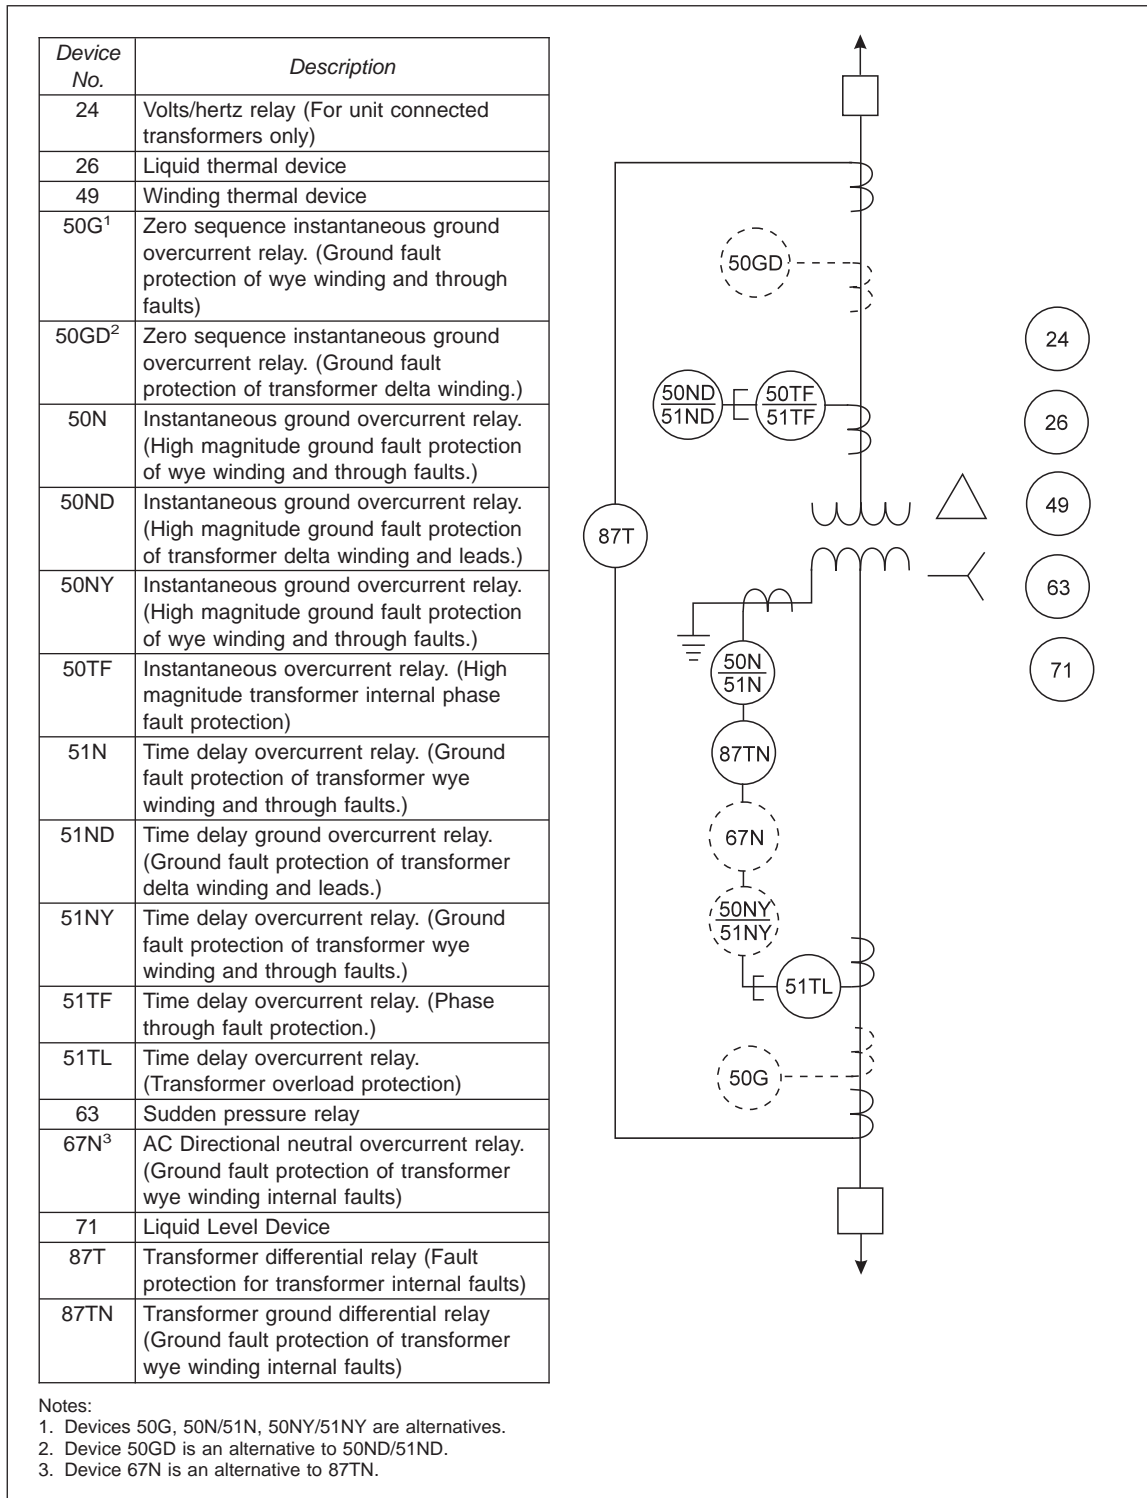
| Device No. | Description |
|---|---|
| 24 | Volts/hertz relay (For unit connected transformers only) |
| 26 | Liquid thermal device |
| 49 | Winding thermal device |
| 50G$^1$ | Zero sequence instantaneous ground overcurrent relay. (Ground fault protection of wye winding and through faults) |
| 50GD$^2$ | Zero sequence instantaneous ground overcurrent relay. (Ground fault protection of transformer delta winding.) |
| 50N | Instantaneous ground overcurrent relay. (High magnitude ground fault protection of wye winding and through faults.) |
| 50ND | Instantaneous ground overcurrent relay. (High magnitude ground fault protection of transformer delta winding and leads.) |
| 50NY | Instantaneous ground overcurrent relay. (High magnitude ground fault protection of wye winding and through faults.) |
| 50TF | Instantaneous overcurrent relay. (High magnitude transformer internal phase fault protection) |
| 51N | Time delay overcurrent relay. (Ground fault protection of transformer wye winding and through faults.) |
| 51ND | Time delay ground overcurrent relay. (Ground fault protection of transformer delta winding and leads.) |
| 51NY | Time delay overcurrent relay. (Ground fault protection of transformer wye winding and through faults.) |
| 51TF | Time delay overcurrent relay. (Phase through fault protection.) |
| 51TL | Time delay overcurrent relay. (Transformer overload protection) |
| 63 | Sudden pressure relay |
| 67N$^3$ | AC Directional neutral overcurrent relay. (Ground fault protection of transformer wye winding internal faults) |
| 71 | Liquid Level Device |
| 87T | Transformer differential relay (Fault protection for transformer internal faults) |
| 87TN | Transformer ground differential relay (Ground fault protection of transformer wye winding internal faults) |

Notes:
1. Devices 50G, 50N/51N, 50NY/51NY are alternatives.
2. Device 50GD is an alternative to 50ND/51ND.
3. Device 67N is an alternative to 87TN.

50GD
24
50ND/51ND
50TF/51TF
26
49
87T
63
50N/51N
71
87TN
67N
50NY/51NY
51TL
50G